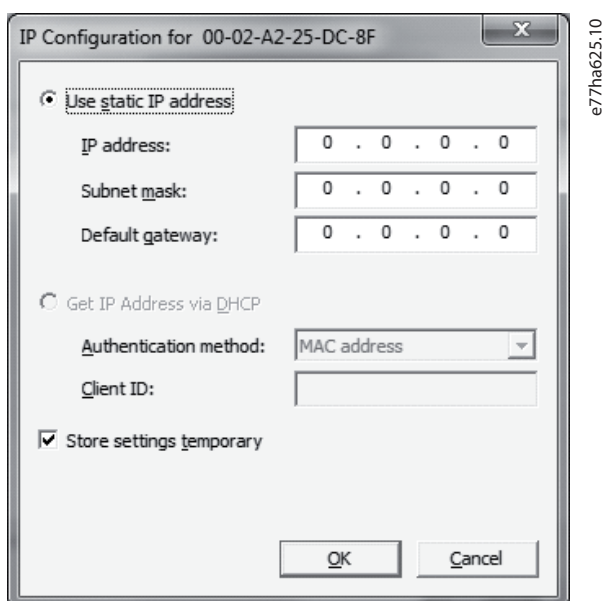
IP Configuration for 00-02-A2-25-DC-8F

e77ha625.10

Use static IP address

IP address: 0 . 0 . 0 . 0

Subnet mask: 0 . 0 . 0 . 0

Default gateway: 0 . 0 . 0 . 0

Get IP Address via DHCP

Authentication method: MAC address

Client ID:

Store settings temporary

OK

Cancel